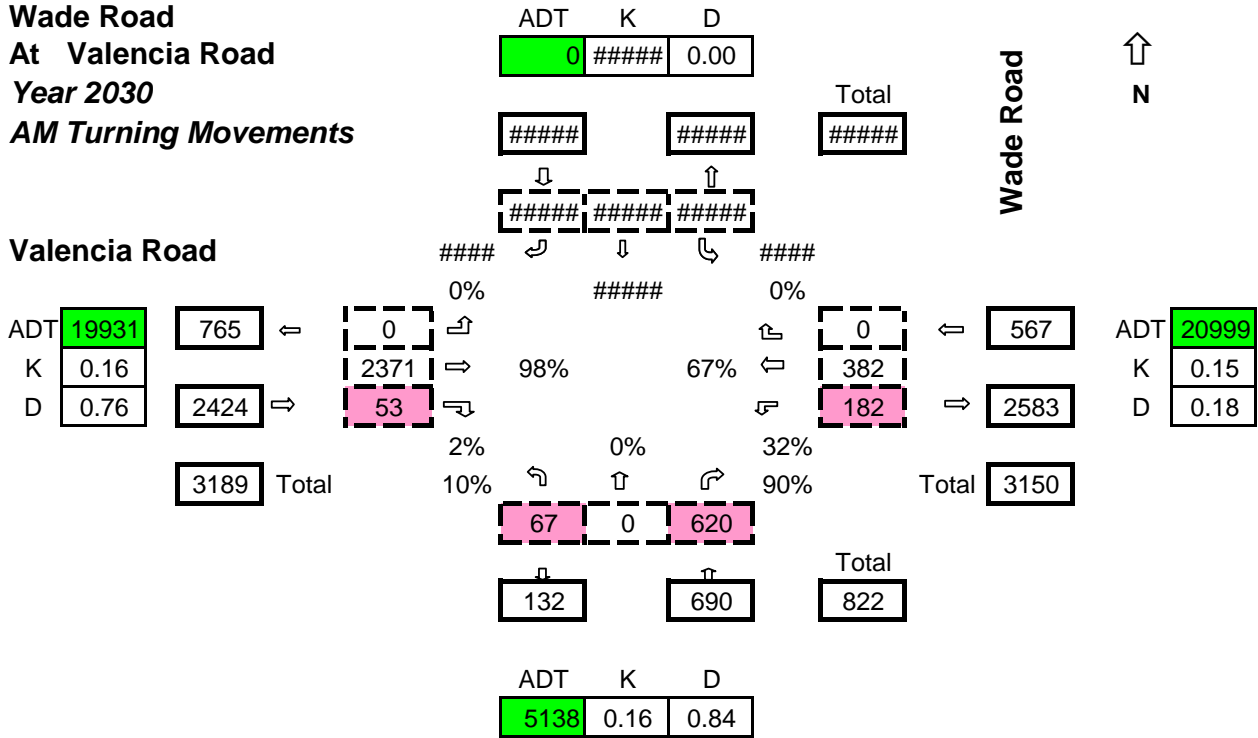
Wade Road
At Valencia Road
Year 2030
AM Turning Movements

| ADT | K | D |
|---|---|---|
| 0 | ##### | 0.00 |

Wade Road

N

Total

##### ##### #####

##### ##### #####

Valencia Road

#### ##### ####

0% 0%

ADT 19931
K 0.16
D 0.76

765 0 0 567

2371 98% 67% 382

2424 53 182 2583

ADT 20999
K 0.15
D 0.18

2% 0% 32%

3189 Total 10% 90% Total 3150

67 0 620

Total

132 690 822

| ADT | K | D |
|---|---|---|
| 5138 | 0.16 | 0.84 |